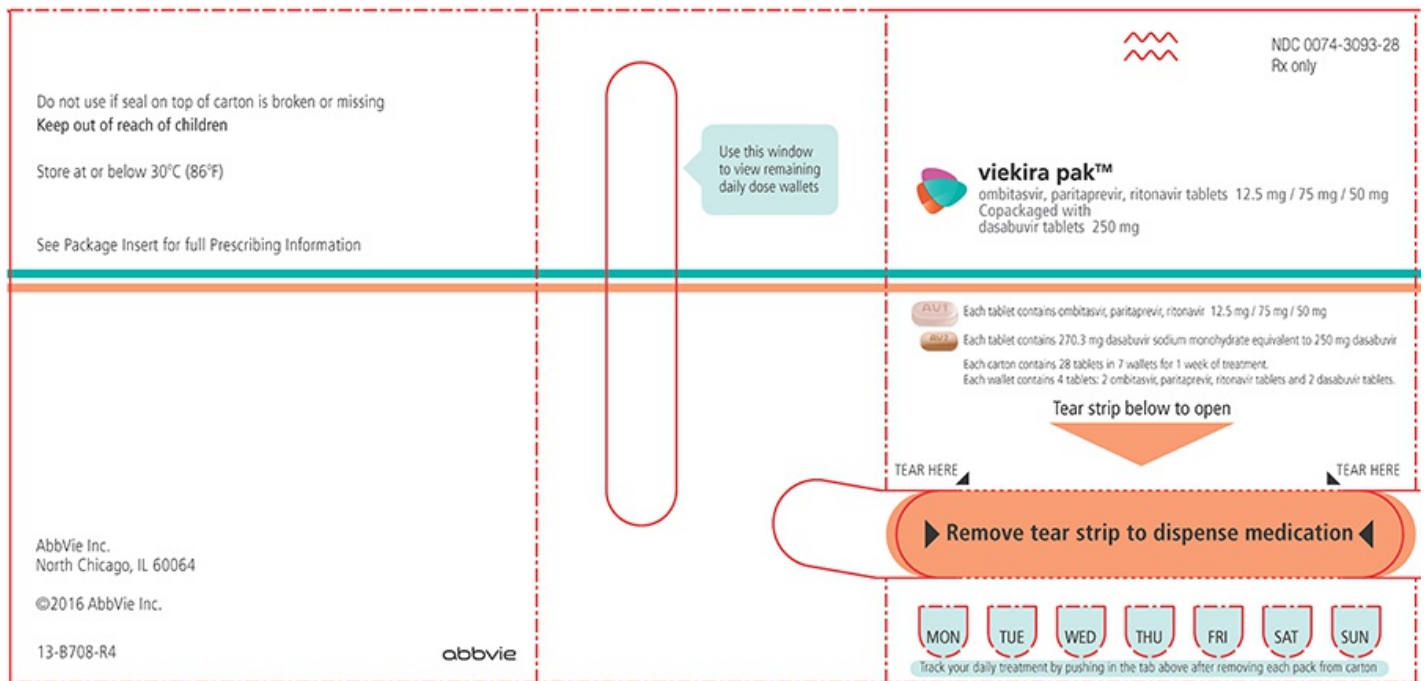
Do not use if seal on top of carton is broken or missing
Keep out of reach of children

Store at or below 30°C (86°F)

See Package Insert for full Prescribing Information

AbbVie Inc.
North Chicago, IL 60064

©2016 AbbVie Inc.

13-B708-R4

abbvie

Use this window to view remaining daily dose wallets

NDC 0074-3093-28
Rx only

viekira pak™
ombitasvir, paritaprevir, ritonavir tablets 12.5 mg / 75 mg / 50 mg
Copackaged with
dasabuvir tablets 250 mg

AV1 Each tablet contains ombitasvir, paritaprevir, ritonavir 12.5 mg / 75 mg / 50 mg
AV2 Each tablet contains 270.3 mg dasabuvir sodium monohydrate equivalent to 250 mg dasabuvir
Each carton contains 28 tablets in 7 wallets for 1 week of treatment.
Each wallet contains 4 tablets: 2 ombitasvir, paritaprevir, ritonavir tablets and 2 dasabuvir tablets.

Tear strip below to open

TEAR HERE

TEAR HERE

Remove tear strip to dispense medication

MON TUE WED THU FRI SAT SUN

Track your daily treatment by pushing in the tab above after removing each pack from carton